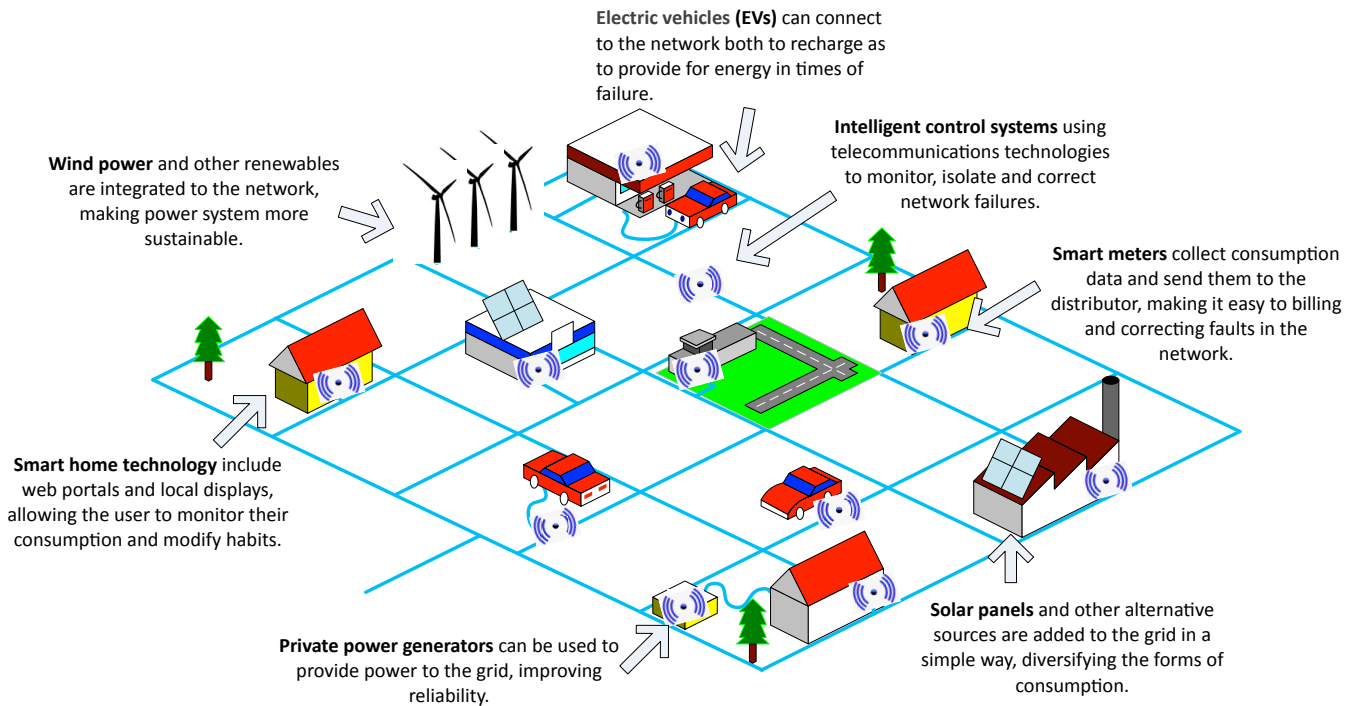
**Electric vehicles (EVs)** can connect to the network both to recharge as to provide for energy in times of failure.

**Wind power** and other renewables are integrated to the network, making power system more sustainable.

**Intelligent control systems** using telecommunications technologies to monitor, isolate and correct network failures.

**Smart meters** collect consumption data and send them to the distributor, making it easy to billing and correcting faults in the network.

**Smart home technology** include web portals and local displays, allowing the user to monitor their consumption and modify habits.

**Solar panels** and other alternative sources are added to the grid in a simple way, diversifying the forms of consumption.

**Private power generators** can be used to provide power to the grid, improving reliability.